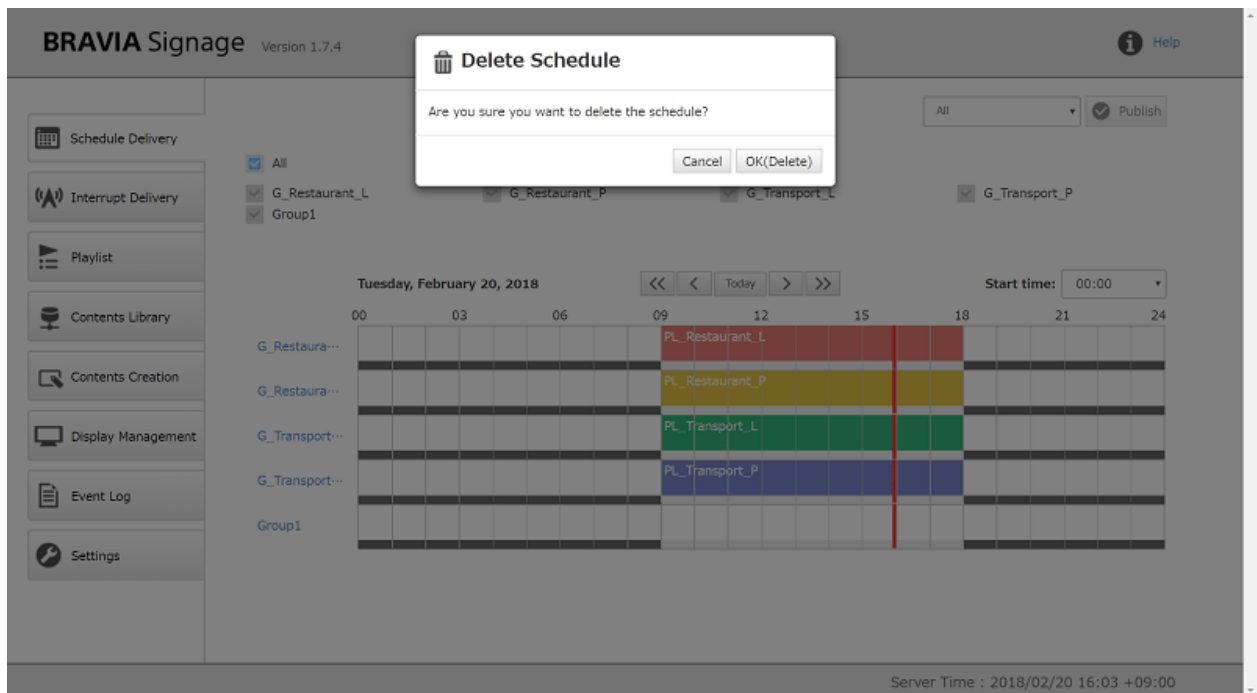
BRAVIA Signage Version 1.7.4

Help

Delete Schedule

Are you sure you want to delete the schedule?

Cancel OK(Delete)

All Publish

Schedule Delivery

Interrupt Delivery

Playlist

Contents Library

Contents Creation

Display Management

Event Log

Settings

All
G_Restaurant_L G_Restaurant_P G_Transport_L G_Transport_P
Group1

Tuesday, February 20, 2018

<< < Today > >>

Start time: 00:00

00 03 06 09 12 15 18 21 24

G_Restaura···
PL_Restaurant_L

G_Restaura···
PL_Restaurant_P

G_Transport···
PL_Transport_L

G_Transport···
PL_Transport_P

Group1

Server Time : 2018/02/20 16:03 +09:00